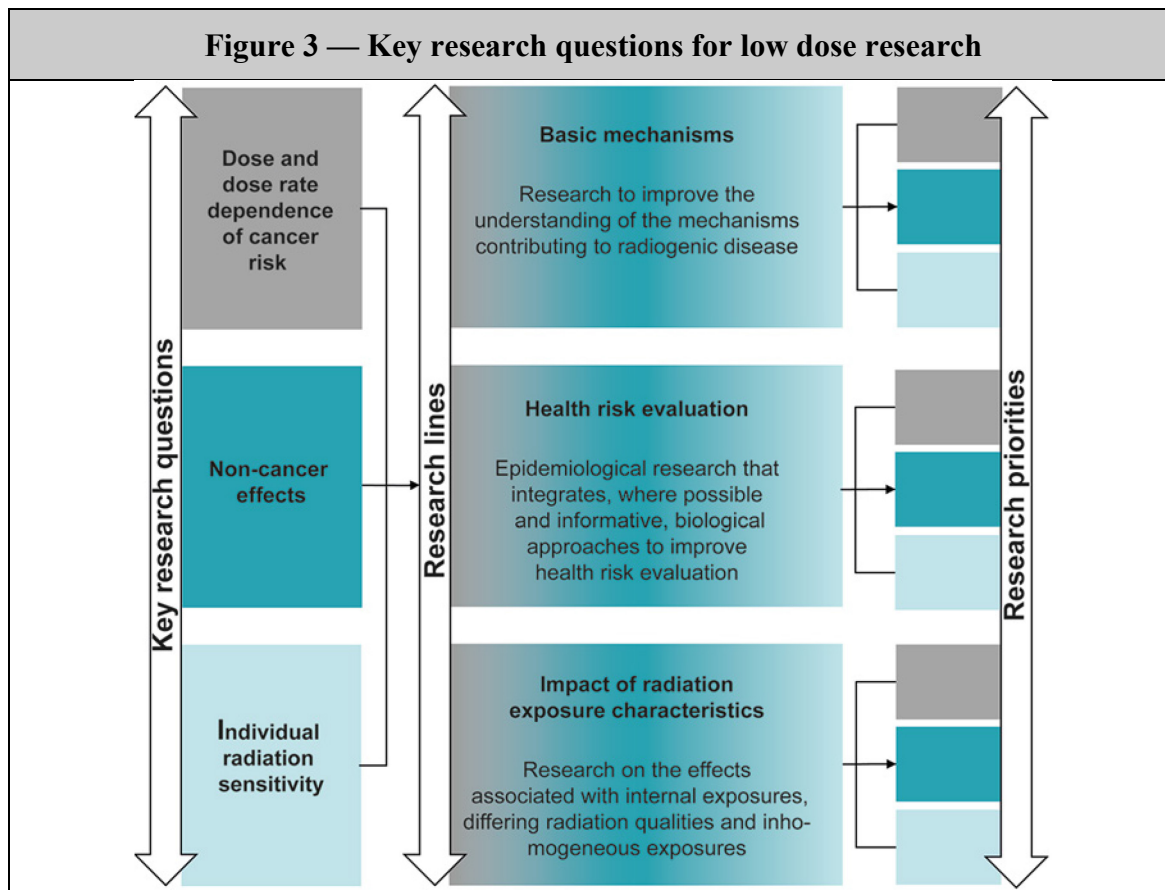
Figure 3 — Key research questions for low dose research

Key research questions

Dose and dose rate dependence of cancer risk

Non-cancer effects

Individual radiation sensitivity

Research lines

Basic mechanisms

Research to improve the understanding of the mechanisms contributing to radiogenic disease

Health risk evaluation

Epidemiological research that integrates, where possible and informative, biological approaches to improve health risk evaluation

Impact of radiation exposure characteristics

Research on the effects associated with internal exposures, differing radiation qualities and inhomogeneous exposures

Research priorities